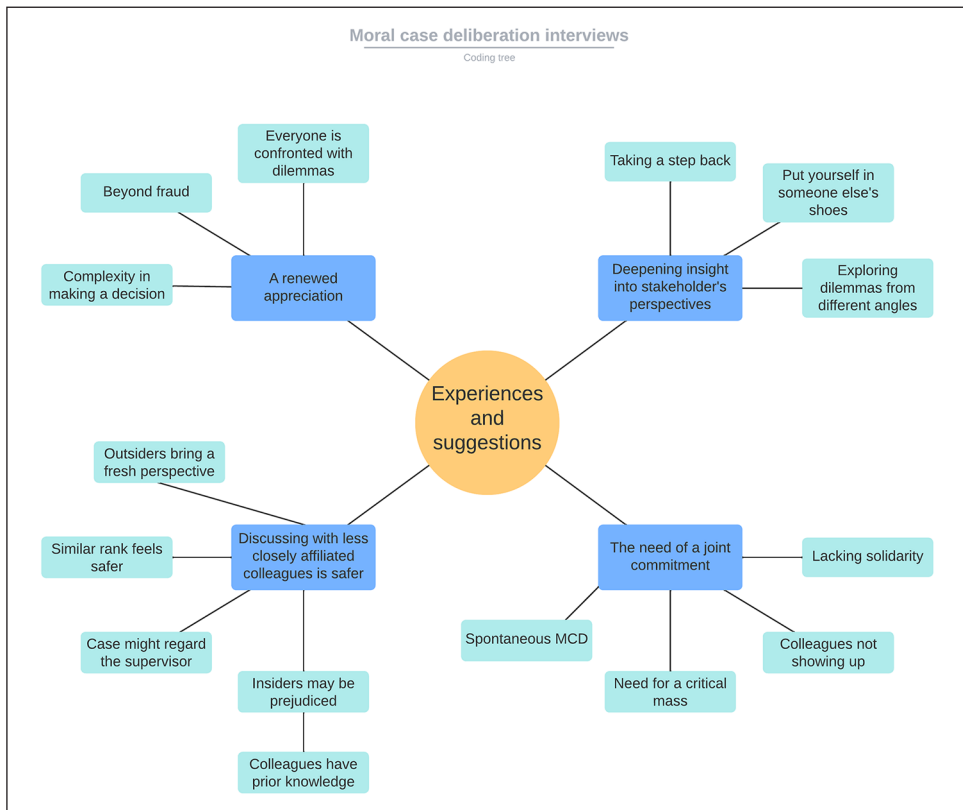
Moral case deliberation interviews

Coding tree

Experiences and suggestions

A renewed appreciation

Everyone is confronted with dilemmas

Beyond fraud

Complexity in making a decision

Deepening insight into stakeholder's perspectives

Taking a step back

Put yourself in someone else's shoes

Exploring dilemmas from different angles

Discussing with less closely affiliated colleagues is safer

Outsiders bring a fresh perspective

Similar rank feels safer

Case might regard the supervisor

Insiders may be prejudiced

Colleagues have prior knowledge

The need of a joint commitment

Lacking solidarity

Spontaneous MCD

Need for a critical mass

Colleagues not showing up